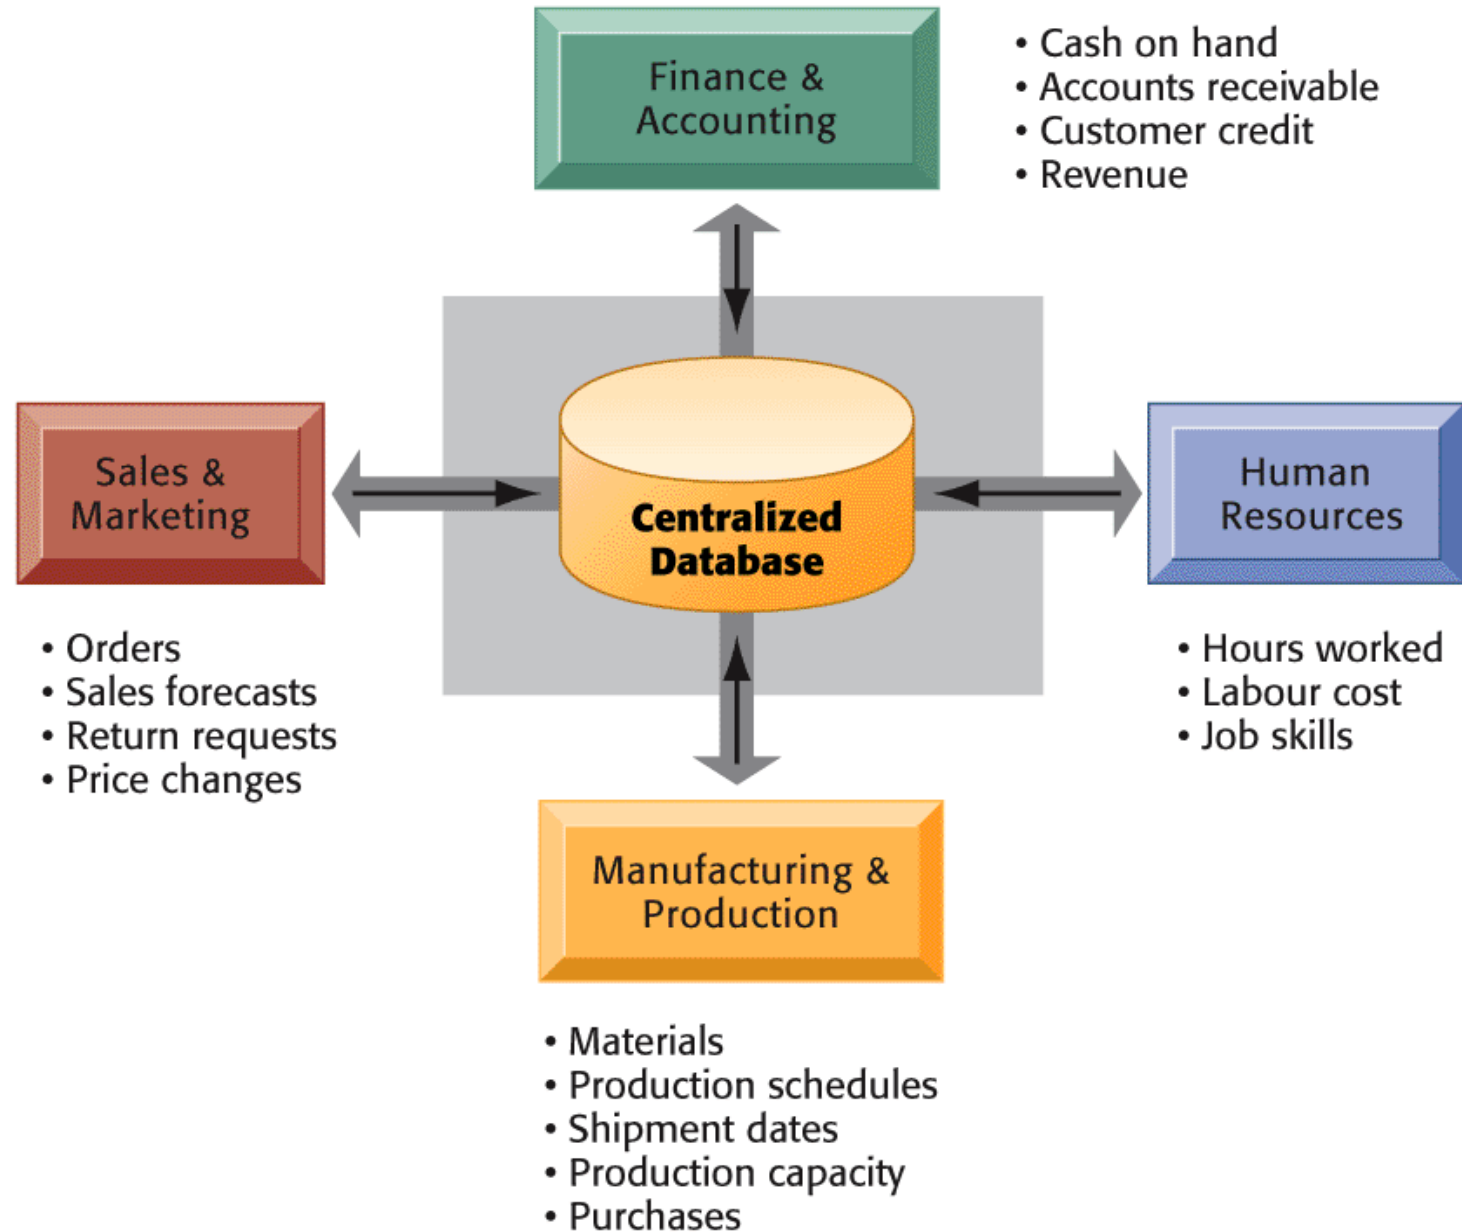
Finance & Accounting

• Cash on hand
• Accounts receivable
• Customer credit
• Revenue

Sales & Marketing

Centralized Database

Human Resources

• Orders
• Sales forecasts
• Return requests
• Price changes

• Hours worked
• Labour cost
• Job skills

Manufacturing & Production

• Materials
• Production schedules
• Shipment dates
• Production capacity
• Purchases